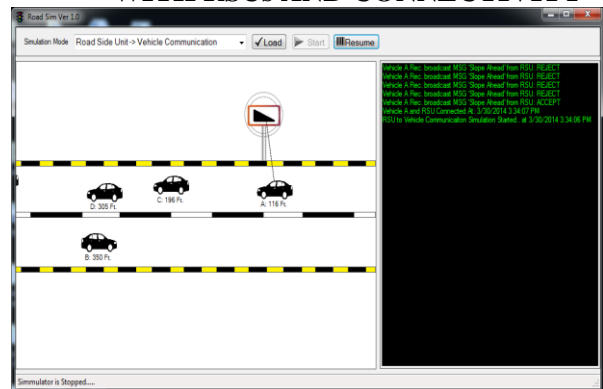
Road Sim Ver 1.0

Simulation Mode Road Side Unit -> Vehicle Communication Load Start Resume

D: 305 Ft.
C: 196 Ft.
A: 116 Ft.
B: 350 Ft.

Vehicle A Rec. broadcast MSG 'Slope Ahead' from RSU: REJECT
Vehicle A Rec. broadcast MSG 'Slope Ahead' from RSU: REJECT
Vehicle A Rec. broadcast MSG 'Slope Ahead' from RSU: REJECT
Vehicle A Rec. broadcast MSG 'Slope Ahead' from RSU: REJECT
Vehicle A Rec. broadcast MSG 'Slope Ahead' from RSU: ACCEPT
Vehicle A and RSU Connected At: 3/30/2014 3:34:07 PM
RSU to Vehicle Communication Simulation Started.. at 3/30/2014 3:34:06 PM

Simmulator is Stopped.....